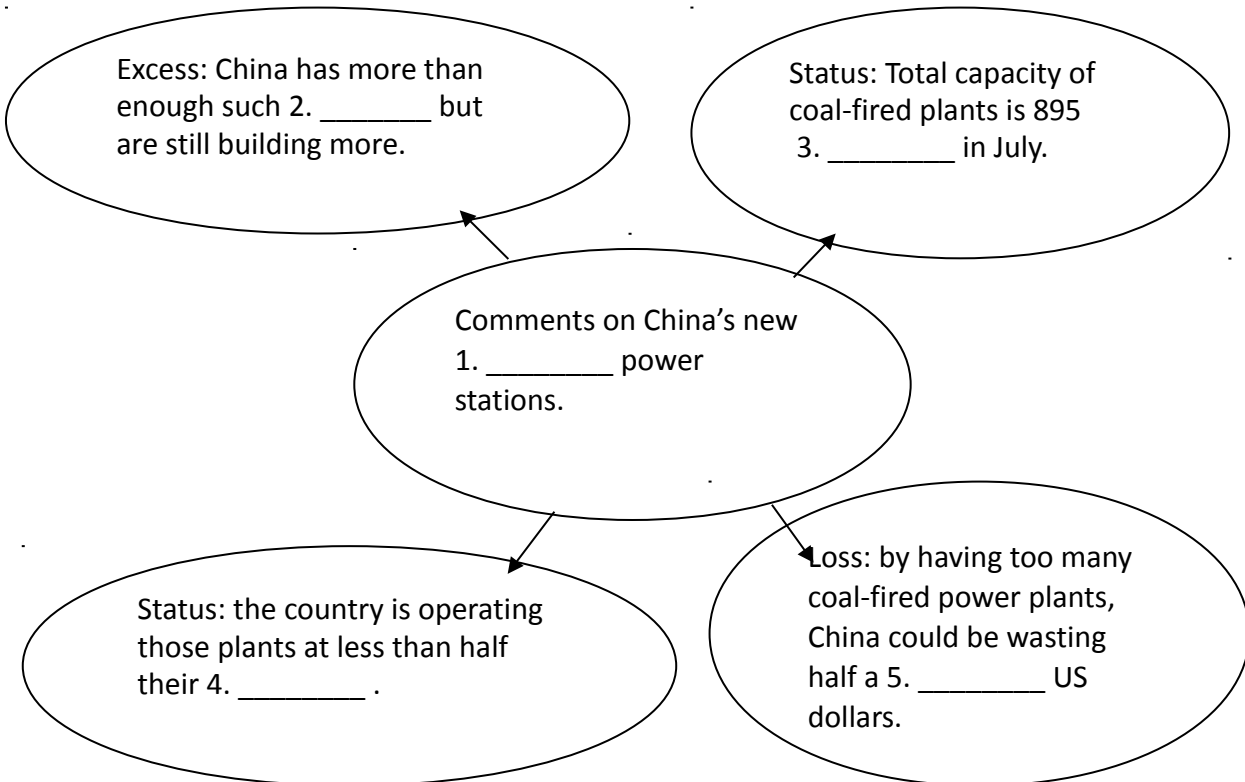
Excess: China has more than enough such 2. _______ but are still building more.

Status: Total capacity of coal-fired plants is 895 3. ________ in July.

Comments on China's new 1. ________ power stations.

Status: the country is operating those plants at less than half their 4. ________ .

Loss: by having too many coal-fired power plants, China could be wasting half a 5. ________ US dollars.